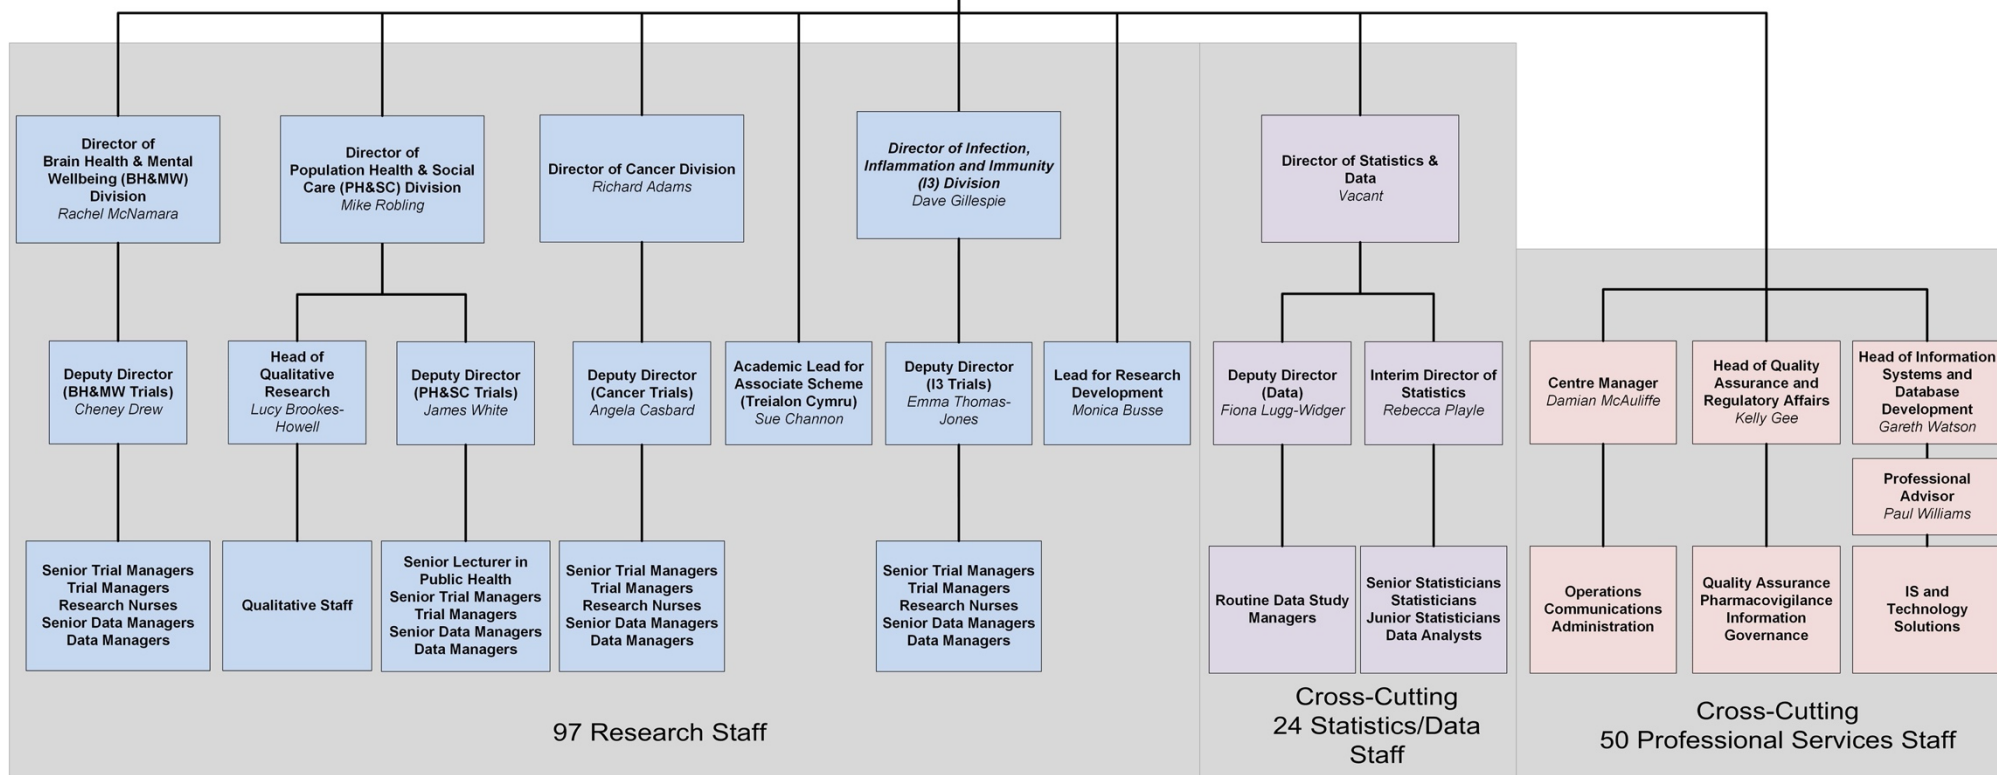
Director of Brain Health & Mental Wellbeing (BH&MW) Division
Rachel McNamara

Director of Population Health & Social Care (PH&SC) Division
Mike Robling

Director of Cancer Division
Richard Adams

Director of Infection, Inflammation and Immunity (I3) Division
Dave Gillespie

Director of Statistics & Data
Vacant

Deputy Director (BH&MW Trials)
Cheney Drew

Head of Qualitative Research
Lucy Brookes-Howell

Deputy Director (PH&SC Trials)
James White

Deputy Director (Cancer Trials)
Angela Casbard

Academic Lead for Associate Scheme (Treialon Cymru)
Sue Channon

Deputy Director (I3 Trials)
Emma Thomas-Jones

Lead for Research Development
Monica Busse

Deputy Director (Data)
Fiona Lugg-Widger

Interim Director of Statistics
Rebecca Playle

Centre Manager
Damian McAuliffe

Head of Quality Assurance and Regulatory Affairs
Kelly Gee

Head of Information Systems and Database Development
Gareth Watson

Professional Advisor
Paul Williams

Senior Trial Managers
Trial Managers
Research Nurses
Senior Data Managers
Data Managers

Qualitative Staff

Senior Lecturer in Public Health
Senior Trial Managers
Trial Managers
Senior Data Managers
Data Managers

Senior Trial Managers
Trial Managers
Research Nurses
Senior Data Managers
Data Managers

Senior Trial Managers
Trial Managers
Research Nurses
Senior Data Managers
Data Managers

Routine Data Study Managers

Senior Statisticians
Statisticians
Junior Statisticians
Data Analysts

Operations
Communications
Administration

Quality Assurance
Pharmacovigilance
Information Governance

IS and Technology Solutions

97 Research Staff

Cross-Cutting
24 Statistics/Data Staff

Cross-Cutting
50 Professional Services Staff